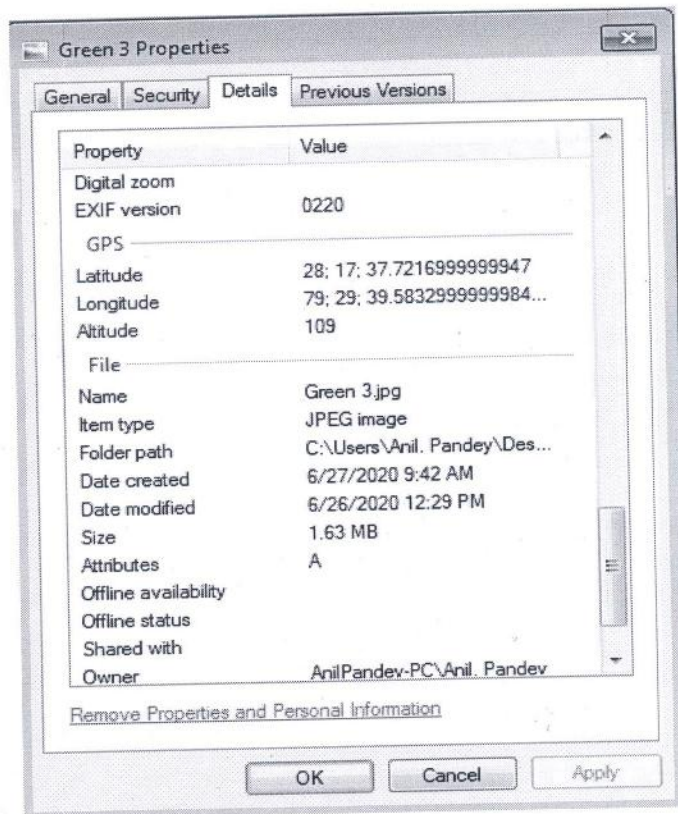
Green 3 Properties

General | Security | Details | Previous Versions

| Property | Value |
|---|---|
| Digital zoom | |
| EXIF version | 0220 |
| GPS | |
| Latitude | 28; 17; 37.7216999999947 |
| Longitude | 79; 29; 39.5832999999984... |
| Altitude | 109 |
| File | |
| Name | Green 3.jpg |
| Item type | JPEG image |
| Folder path | C:\Users\Anil. Pandey\Des... |
| Date created | 6/27/2020 9:42 AM |
| Date modified | 6/26/2020 12:29 PM |
| Size | 1.63 MB |
| Attributes | A |
| Offline availability | |
| Offline status | |
| Shared with | |
| Owner | AnilPandey-PC\Anil. Pandey |

Remove Properties and Personal Information

OK | Cancel | Apply